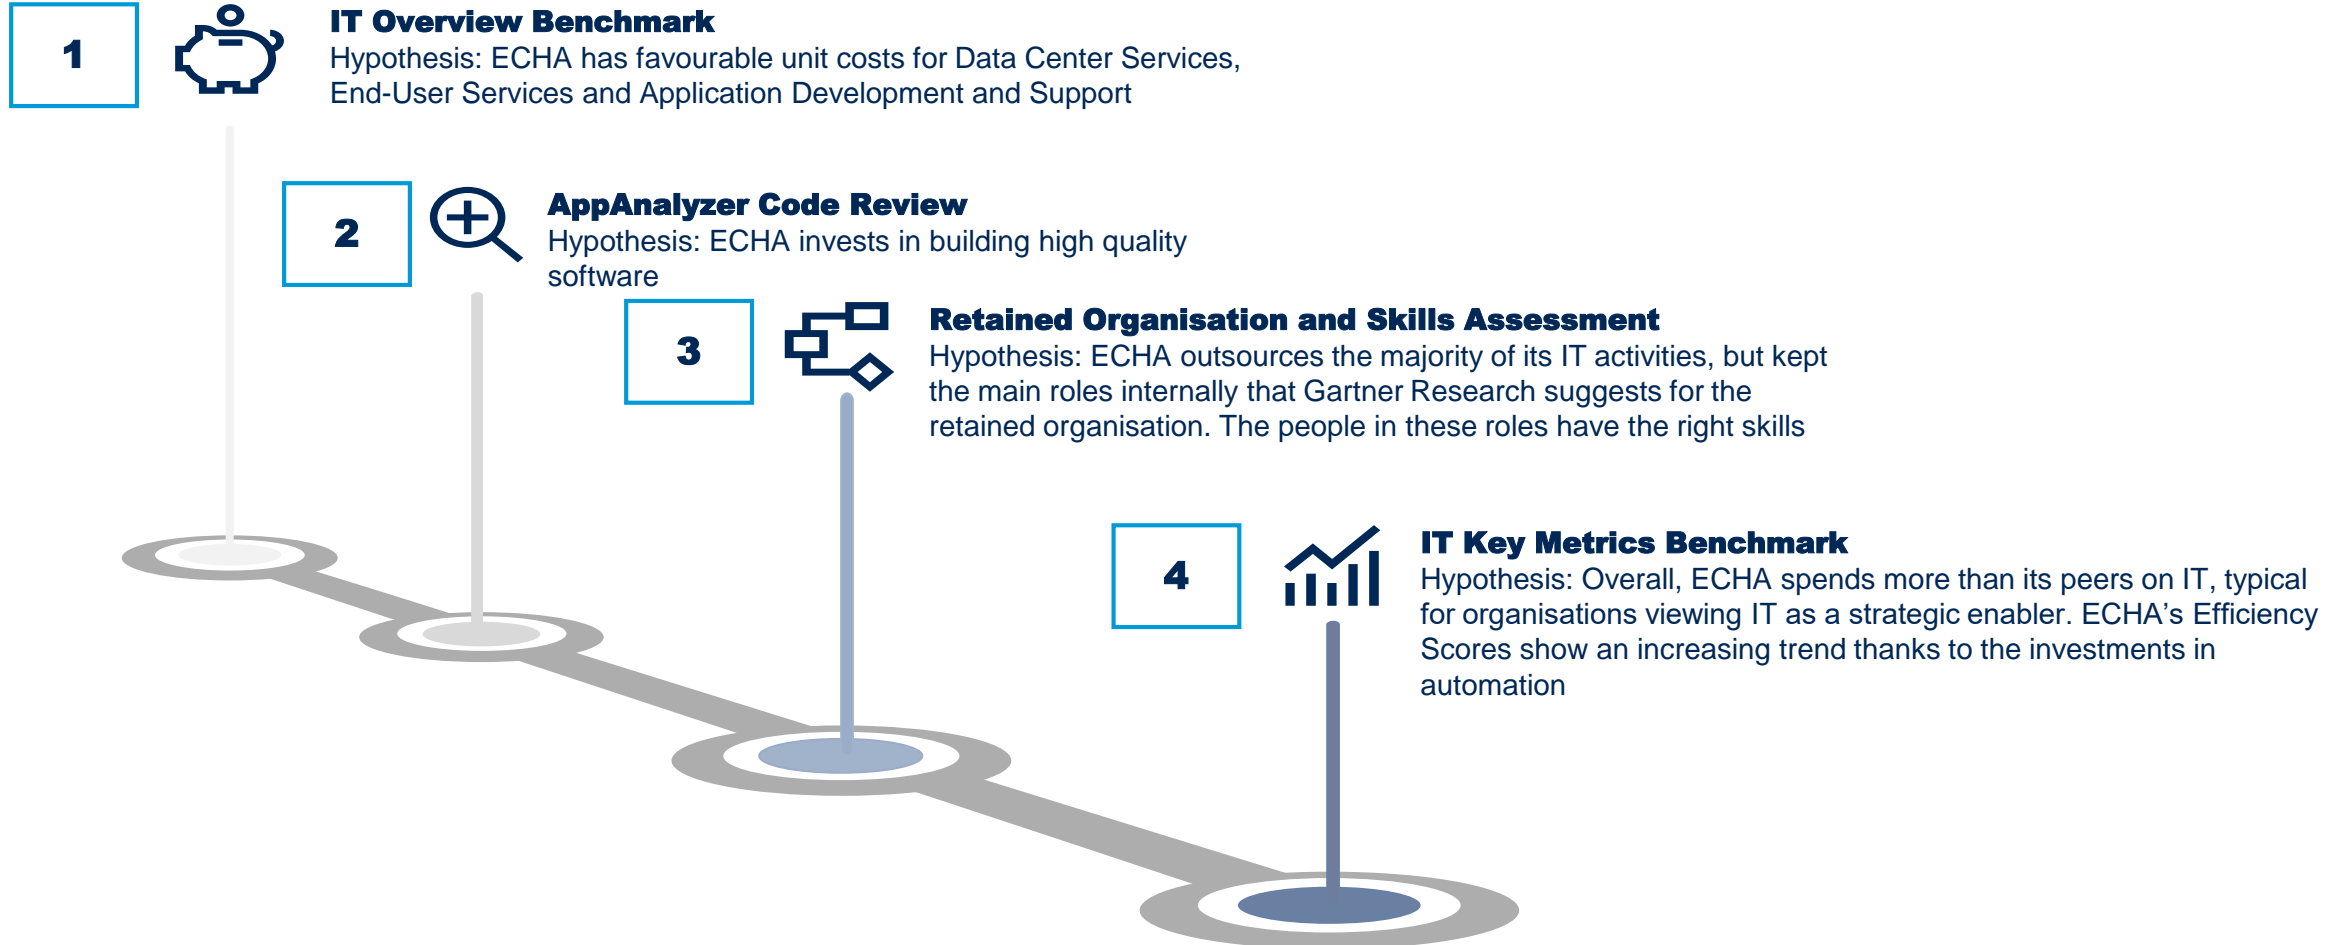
1

IT Overview Benchmark
Hypothesis: ECHA has favourable unit costs for Data Center Services, End-User Services and Application Development and Support

2

AppAnalyzer Code Review
Hypothesis: ECHA invests in building high quality software

3

Retained Organisation and Skills Assessment
Hypothesis: ECHA outsources the majority of its IT activities, but kept the main roles internally that Gartner Research suggests for the retained organisation. The people in these roles have the right skills

4

IT Key Metrics Benchmark
Hypothesis: Overall, ECHA spends more than its peers on IT, typical for organisations viewing IT as a strategic enabler. ECHA's Efficiency Scores show an increasing trend thanks to the investments in automation